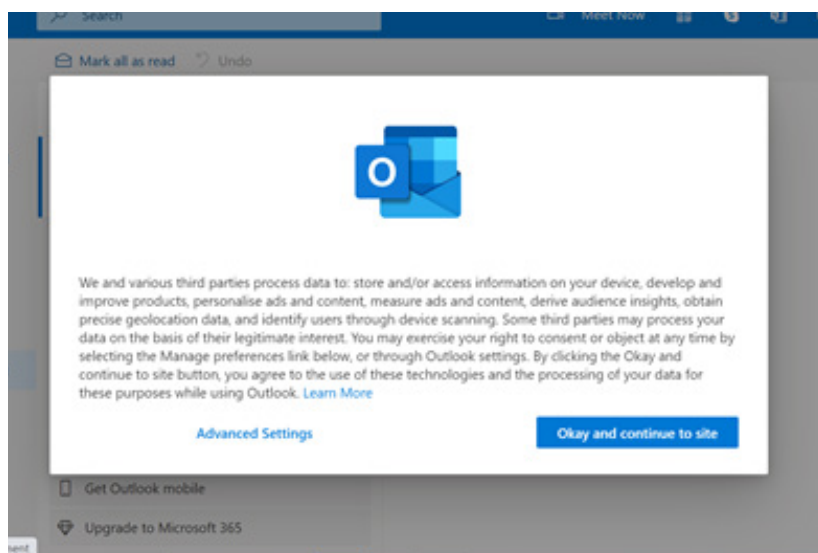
Search

Meet Now

Mark all as read Undo

O

We and various third parties process data to: store and/or access information on your device, develop and improve products, personalise ads and content, measure ads and content, derive audience insights, obtain precise geolocation data, and identify users through device scanning. Some third parties may process your data on the basis of their legitimate interest. You may exercise your right to consent or object at any time by selecting the Manage preferences link below, or through Outlook settings. By clicking the Okay and continue to site button, you agree to the use of these technologies and the processing of your data for these purposes while using Outlook. Learn More

Advanced Settings

Okay and continue to site

Get Outlook mobile

Upgrade to Microsoft 365

ent